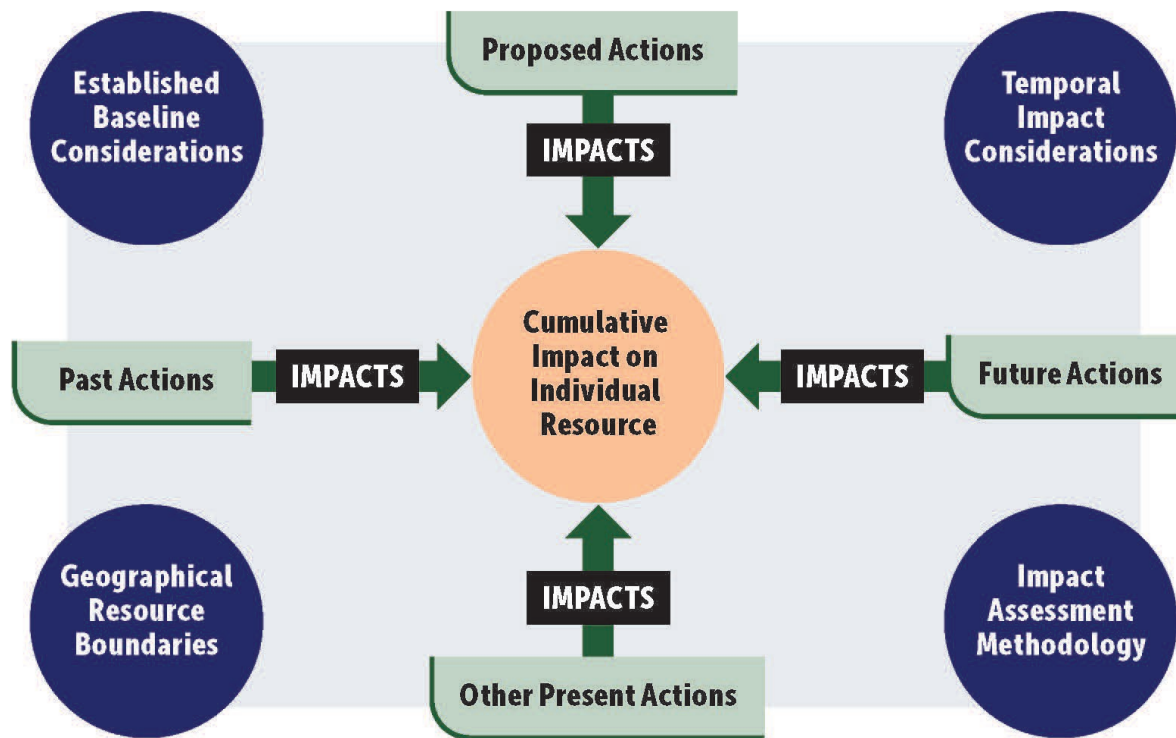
Proposed Actions

Established Baseline Considerations

Temporal Impact Considerations

IMPACTS

Past Actions

IMPACTS

Cumulative Impact on Individual Resource

IMPACTS

Future Actions

Geographical Resource Boundaries

IMPACTS

Impact Assessment Methodology

Other Present Actions